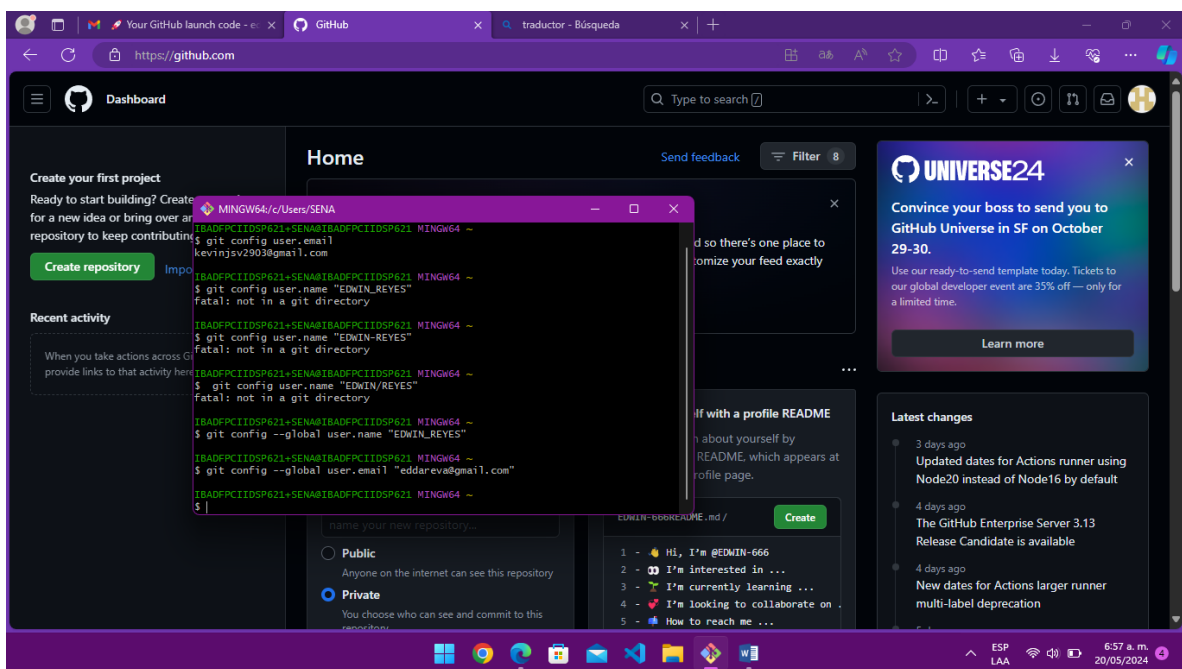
Your GitHub launch code - e
GitHub
traductor - Búsqueda
https://github.com

Dashboard
Type to search

Create your first project
Ready to start building? Create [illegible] for a new idea or bring over a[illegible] repository to keep contributing
Create repository
Impo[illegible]

Recent activity
When you take actions across Gi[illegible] provide links to that activity here

Home
Send feedback
Filter 8

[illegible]d so there's one place to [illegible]tomize your feed exactly

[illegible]elf with a profile README
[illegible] about yourself by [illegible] README, which appears at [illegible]rofile page.

EDWIN-666README.md/
Create
1 - 👋 Hi, I'm @EDWIN-666
2 - 👀 I'm interested in ...
3 - 🌱 I'm currently learning ...
4 - 💞 I'm looking to collaborate on ...
5 - 📫 How to reach me ...

name your new repository...
Public
Anyone on the internet can see this repository
Private
You choose who can see and commit to this repository

UNIVERSE24
Convince your boss to send you to GitHub Universe in SF on October 29-30.
Use our ready-to-send template today. Tickets to our global developer event are 35% off — only for a limited time.
Learn more

Latest changes
3 days ago
Updated dates for Actions runner using Node20 instead of Node16 by default
4 days ago
The GitHub Enterprise Server 3.13 Release Candidate is available
4 days ago
New dates for Actions larger runner multi-label deprecation

MINGW64:/c/Users/SENA
IBADFPCIIDSP621+SENA@IBADFPCIIDSP621 MINGW64 ~
$ git config user.email
kevinjsv2903@gmail.com

IBADFPCIIDSP621+SENA@IBADFPCIIDSP621 MINGW64 ~
$ git config user.name "EDWIN_REYES"
fatal: not in a git directory

IBADFPCIIDSP621+SENA@IBADFPCIIDSP621 MINGW64 ~
$ git config user.name "EDWIN-REYES"
fatal: not in a git directory

IBADFPCIIDSP621+SENA@IBADFPCIIDSP621 MINGW64 ~
$  git config user.name "EDWIN/REYES"
fatal: not in a git directory

IBADFPCIIDSP621+SENA@IBADFPCIIDSP621 MINGW64 ~
$ git config --global user.name "EDWIN_REYES"

IBADFPCIIDSP621+SENA@IBADFPCIIDSP621 MINGW64 ~
$ git config --global user.email "eddareva@gmail.com"

IBADFPCIIDSP621+SENA@IBADFPCIIDSP621 MINGW64 ~
$ |

ESP LAA
6:57 a. m.
20/05/2024
4